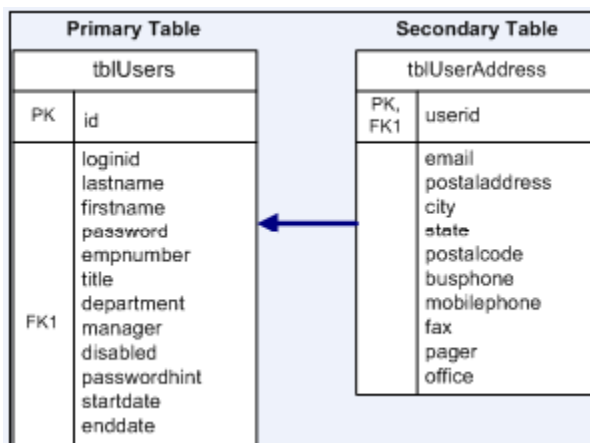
Primary Table

tblUsers

PK id

loginid
lastname
firstname
password
empnumber
title
department
FK1 manager
disabled
passwordhint
startdate
enddate

Secondary Table

tblUserAddress

PK, FK1 userid

email
postaladdress
city
state
postalcode
busphone
mobilephone
fax
pager
office